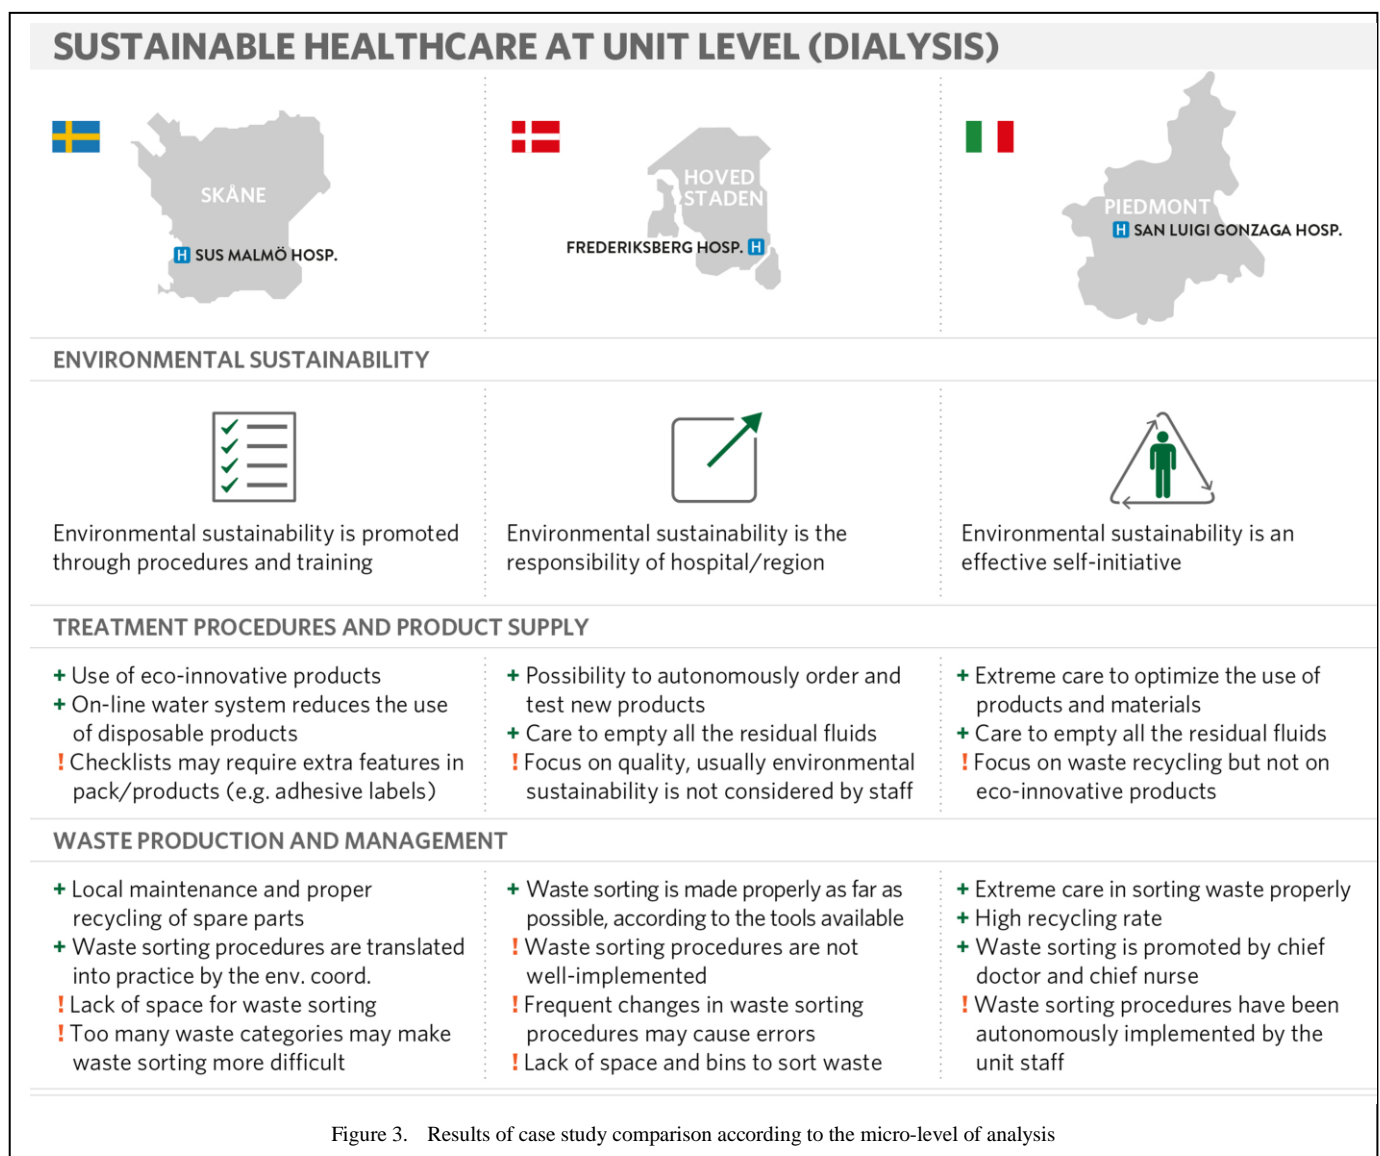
SUSTAINABLE HEALTHCARE AT UNIT LEVEL (DIALYSIS)

SKÅNE
H SUS MALMÖ HOSP.

HOVED STADEN
FREDERIKSBERG HOSP. H

PIEDMONT
H SAN LUIGI GONZAGA HOSP.

ENVIRONMENTAL SUSTAINABILITY

Environmental sustainability is promoted through procedures and training

Environmental sustainability is the responsibility of hospital/region

Environmental sustainability is an effective self-initiative

TREATMENT PROCEDURES AND PRODUCT SUPPLY

+ Use of eco-innovative products
+ On-line water system reduces the use of disposable products
! Checklists may require extra features in pack/products (e.g. adhesive labels)

+ Possibility to autonomously order and test new products
+ Care to empty all the residual fluids
! Focus on quality, usually environmental sustainability is not considered by staff

+ Extreme care to optimize the use of products and materials
+ Care to empty all the residual fluids
! Focus on waste recycling but not on eco-innovative products

WASTE PRODUCTION AND MANAGEMENT

+ Local maintenance and proper recycling of spare parts
+ Waste sorting procedures are translated into practice by the env. coord.
! Lack of space for waste sorting
! Too many waste categories may make waste sorting more difficult

+ Waste sorting is made properly as far as possible, according to the tools available
! Waste sorting procedures are not well-implemented
! Frequent changes in waste sorting procedures may cause errors
! Lack of space and bins to sort waste

+ Extreme care in sorting waste properly
+ High recycling rate
+ Waste sorting is promoted by chief doctor and chief nurse
! Waste sorting procedures have been autonomously implemented by the unit staff

Figure 3. Results of case study comparison according to the micro-level of analysis